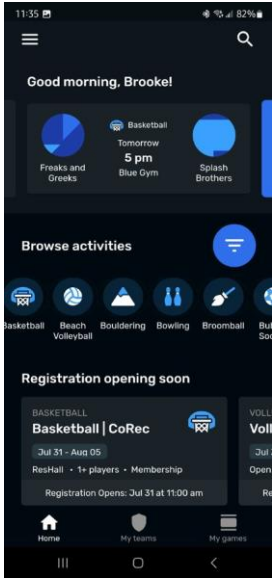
11:35
82%

Good morning, Brooke!

Basketball
Tomorrow
5 pm
Blue Gym

Freaks and Greeks

Splash Brothers

Browse activities

Basketball
Beach Volleyball
Bouldering
Bowling
Broomball
Bu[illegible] Soc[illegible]

Registration opening soon

BASKETBALL
Basketball | CoRec
Jul 31 - Aug 05
ResHall • 1+ players • Membership
Registration Opens: Jul 31 at 11:00 am

VOLL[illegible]
Voll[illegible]
Jul 3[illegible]
Open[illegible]
Re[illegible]

Home
My teams
My games